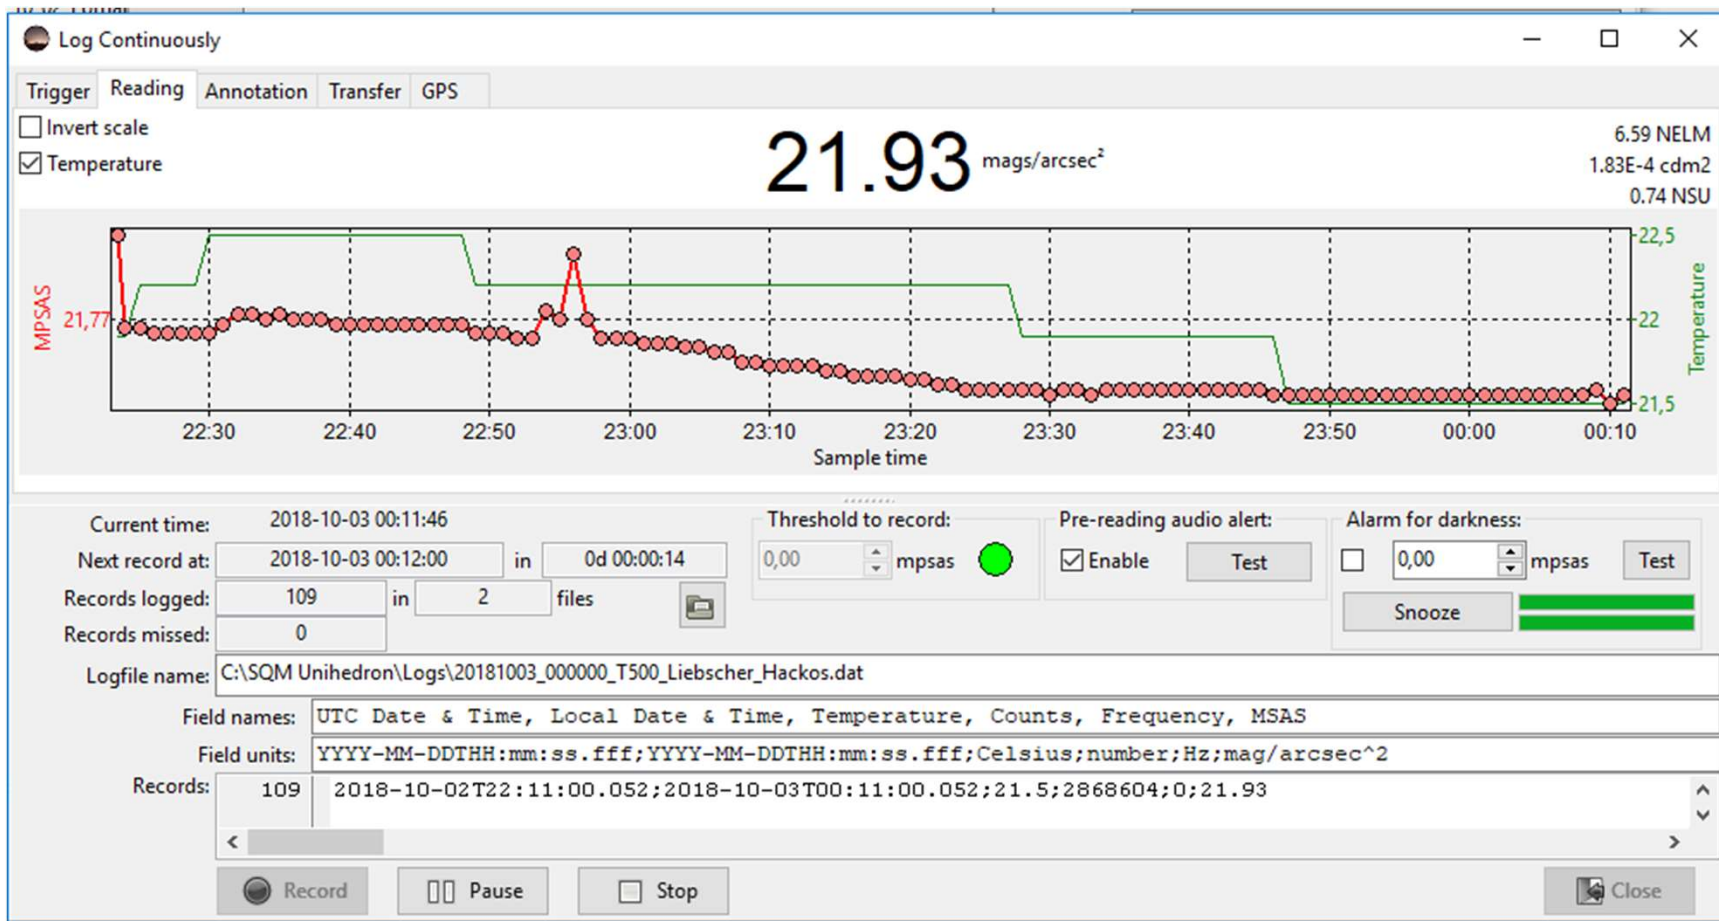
Log Continuously

Trigger Reading Annotation Transfer GPS

Invert scale
Temperature

21.93 mags/arcsec$^2$

6.59 NELM
1.83E-4 cdm2
0.74 NSU

MPSAS
21,77
22,5
22
21,5
Temperature

22:30 22:40 22:50 23:00 23:10 23:20 23:30 23:40 23:50 00:00 00:10
Sample time

Current time: 2018-10-03 00:11:46
Next record at: 2018-10-03 00:12:00 in 0d 00:00:14
Records logged: 109 in 2 files
Records missed: 0

Threshold to record:
0,00 mpsas

Pre-reading audio alert:
Enable Test

Alarm for darkness:
0,00 mpsas Test
Snooze

Logfile name: C:\SQM Unihedron\Logs\20181003_000000_T500_Liebscher_Hackos.dat
Field names: UTC Date & Time, Local Date & Time, Temperature, Counts, Frequency, MSAS
Field units: YYYY-MM-DDTHH:mm:ss.fff;YYYY-MM-DDTHH:mm:ss.fff;Celsius;number;Hz;mag/arcsec^2
Records: 109 2018-10-02T22:11:00.052;2018-10-03T00:11:00.052;21.5;2868604;0;21.93

Record Pause Stop Close